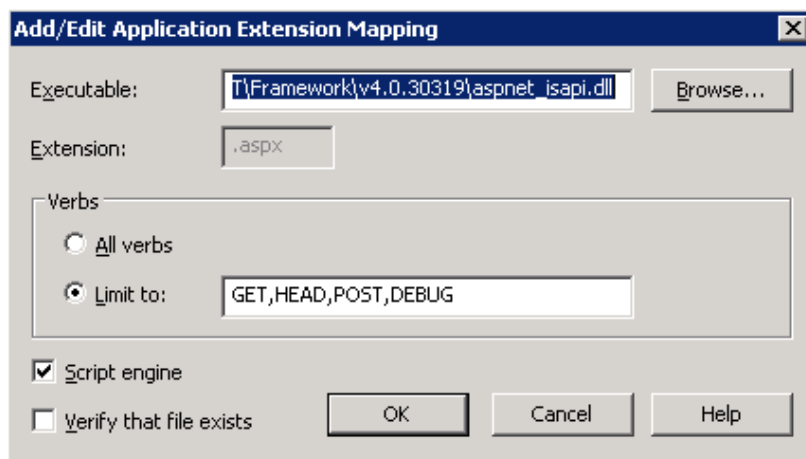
Add/Edit Application Extension Mapping

Executable: T\Framework\v4.0.30319\aspnet_isapi.dll Browse...

Extension: .aspx

Verbs

All verbs

Limit to: GET,HEAD,POST,DEBUG

Script engine

Verify that file exists

OK Cancel Help